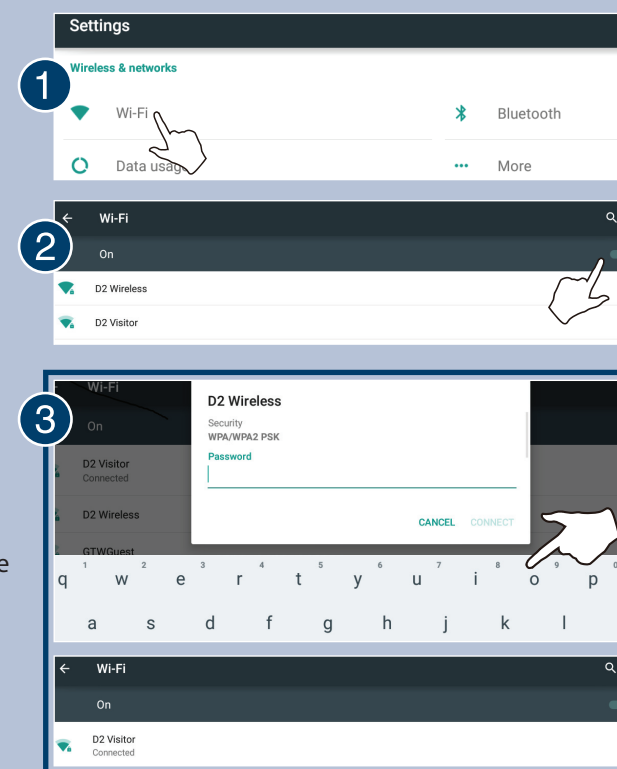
Settings

1

Wireless & networks

Wi-Fi

Bluetooth

Data usag

More

2

Wi-Fi

On

D2 Wireless

D2 Visitor

3

Wi-Fi

On

D2 Visitor
Connected

D2 Wireless

GTWGuest

D2 Wireless

Security
WPA/WPA2 PSK

Password

CANCEL CONNECT

e

1 2 3 4 5 6 7 8 9 0
q w e r t y u i o p

a s d f g h j k l

Wi-Fi

On

D2 Visitor
Connected